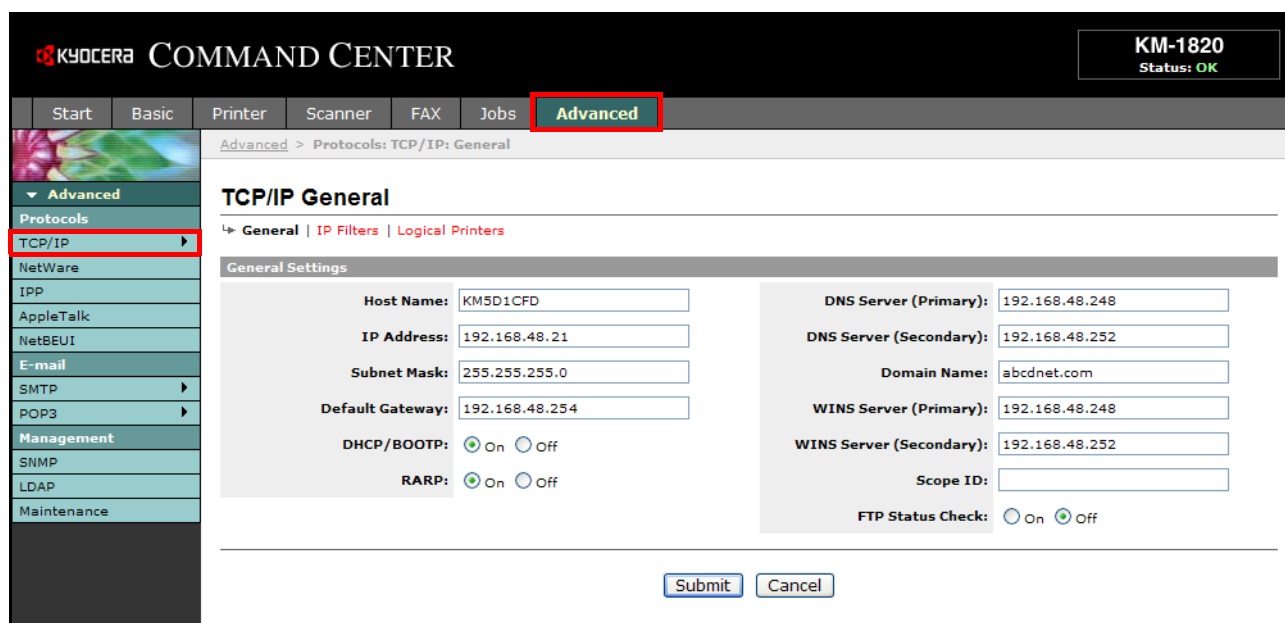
KYOCERA COMMAND CENTER

KM-1820
Status: OK

Start | Basic | Printer | Scanner | FAX | Jobs | Advanced

Advanced > Protocols: TCP/IP: General

Advanced
Protocols
TCP/IP
NetWare
IPP
AppleTalk
NetBEUI
E-mail
SMTP
POP3
Management
SNMP
LDAP
Maintenance

TCP/IP General

General | IP Filters | Logical Printers

General Settings

| | | | |
|---|---|---|---|
| Host Name: | KM5D1CFD | DNS Server (Primary): | 192.168.48.248 |
| IP Address: | 192.168.48.21 | DNS Server (Secondary): | 192.168.48.252 |
| Subnet Mask: | 255.255.255.0 | Domain Name: | abcdnet.com |
| Default Gateway: | 192.168.48.254 | WINS Server (Primary): | 192.168.48.248 |
| DHCP/BOOTP: | On Off | WINS Server (Secondary): | 192.168.48.252 |
| RARP: | On Off | Scope ID: | |
| | | FTP Status Check: | On Off |

Submit Cancel